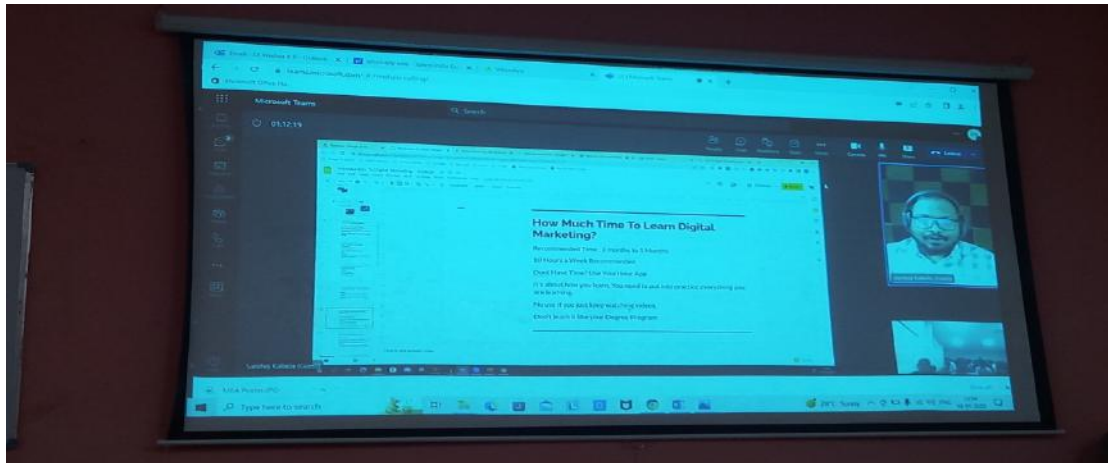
Microsoft Teams

Search

01:12:19

How Much Time To Learn Digital Marketing?

Recommended Time - 3 months to 5 months

10 Hours a Week Recommended

Dont Have Time? Use YouTube App

It's about how you learn. You need to put into practice everything you are learning.

No use if you just keep watching videos.

Don't learn it like your Degree Program

Type here to search